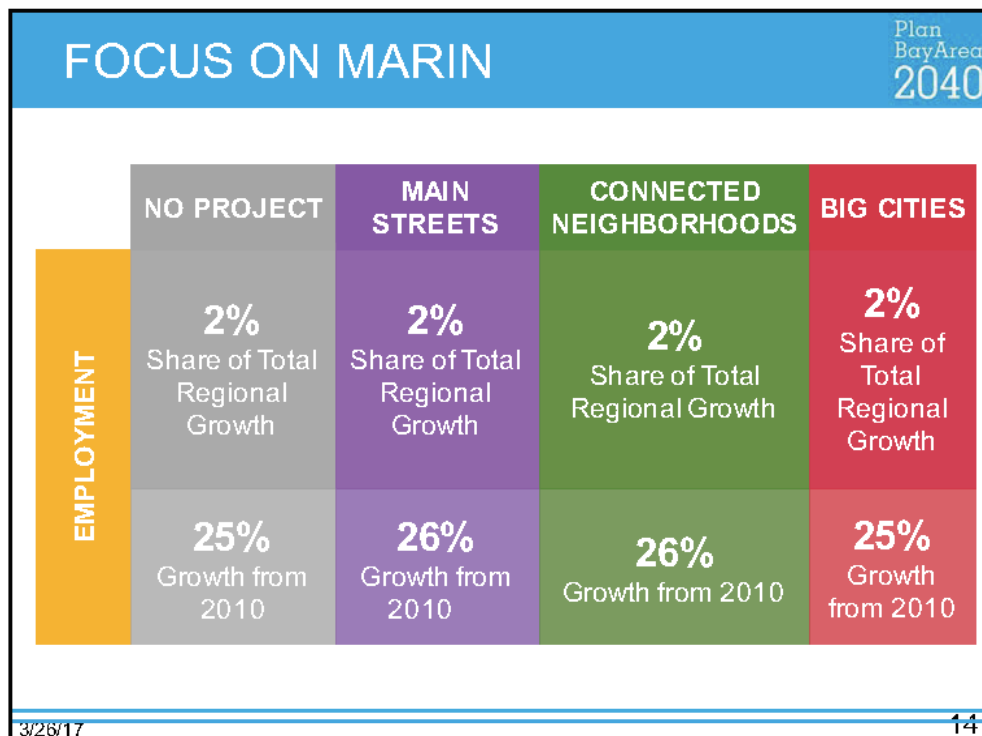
FOCUS ON MARIN

Plan BayArea 2040

| | NO PROJECT | MAIN STREETS | CONNECTED NEIGHBORHOODS | BIG CITIES |
|---|---|---|---|---|
| EMPLOYMENT | 2% Share of Total Regional Growth | 2% Share of Total Regional Growth | 2% Share of Total Regional Growth | 2% Share of Total Regional Growth |
| | 25% Growth from 2010 | 26% Growth from 2010 | 26% Growth from 2010 | 25% Growth from 2010 |

3/26/17

14